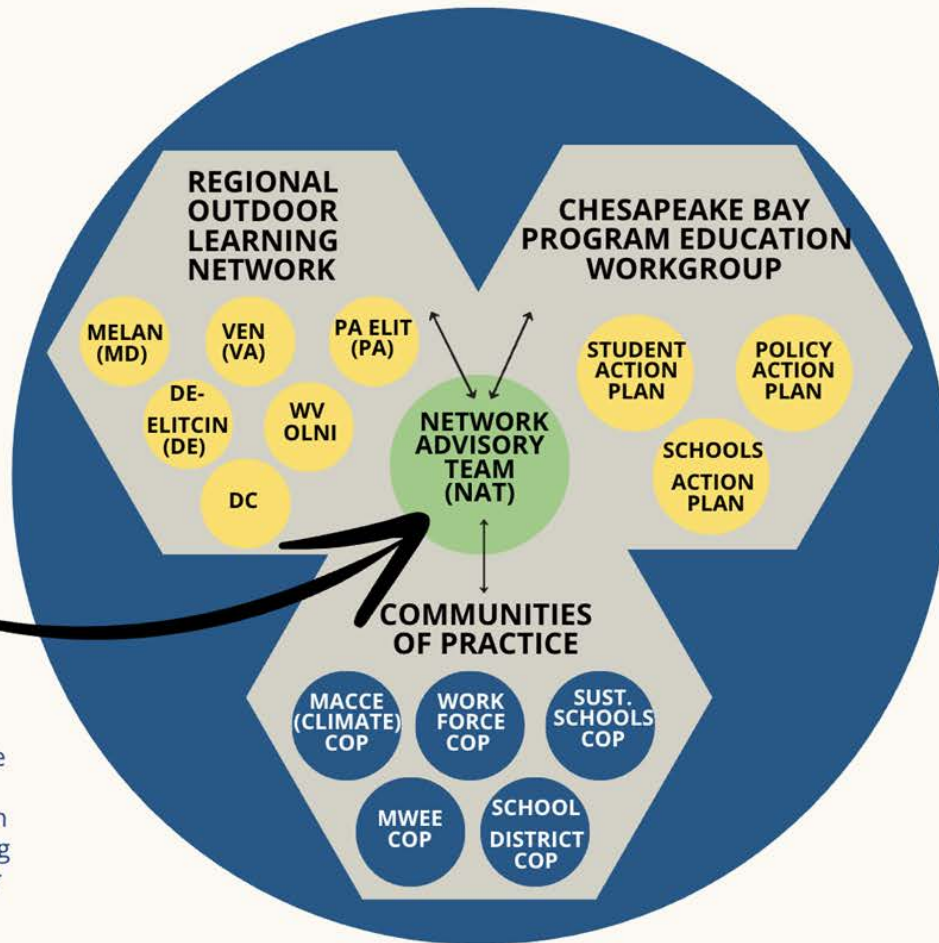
REGIONAL OUTDOOR LEARNING NETWORK

MELAN (MD)

VEN (VA)

PA ELIT (PA)

DE-ELITCIN (DE)

WV OLNI

DC

CHESAPEAKE BAY PROGRAM EDUCATION WORKGROUP

STUDENT ACTION PLAN

POLICY ACTION PLAN

SCHOOLS ACTION PLAN

NETWORK ADVISORY TEAM (NAT)

COMMUNITIES OF PRACTICE

MACCE (CLIMATE) COP

WORK FORCE COP

SUST. SCHOOLS COP

MWEE COP

SCHOOL DISTRICT COP

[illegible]